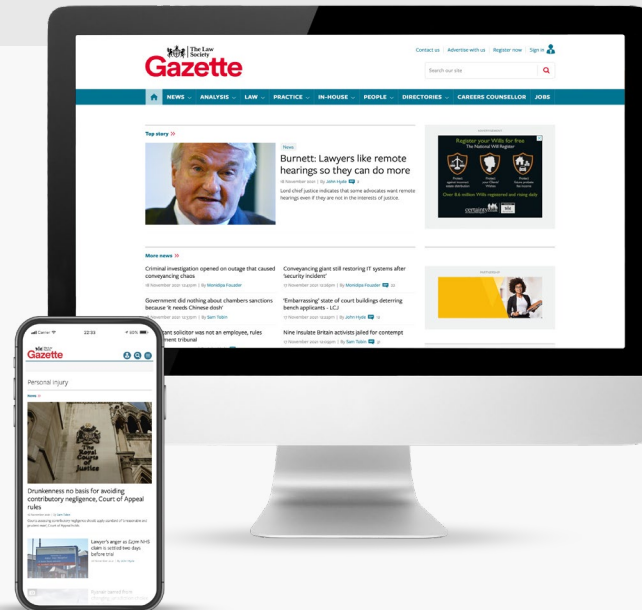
The Law Society
Gazette

Contact us | Advertise with us | Register now | Sign in

Search our site

NEWS | ANALYSIS | LAW | PRACTICE | IN-HOUSE | PEOPLE | DIRECTORIES | CAREERS COUNSELLOR | JOBS

Top story »

News

Burnett: Lawyers like remote hearings so they can do more

18 November 2021 | By John Hyde

Lord chief justice indicates that some advocates want remote hearings even if they are not in the interests of justice.

Register your Wills for free
The National Will Register

Over 8.6 million Wills registered and rising daily

More news »

Criminal investigation opened on outage that caused conveyancing chaos

18 November 2021 | By Monidipa Fouzder

Conveyancing giant still restoring IT systems after 'security incident'

Government did nothing about chambers sanctions because 'it needs Chinese dosh'

18 November 2021 | By Monidipa Fouzder

'Embarrassing' state of court buildings deterring bench applicants - LCJ

18 November 2021 | By John Hyde

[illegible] solicitor was not an employee, rules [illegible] tribunal

Nine Insulate Britain activists jailed for contempt

Carrier 22:33 100%

Gazette

Personal injury

News

Drunkenness no basis for avoiding contributory negligence, Court of Appeal rules

Lawyer's anger as £47m NHS claim is settled two days before trial

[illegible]